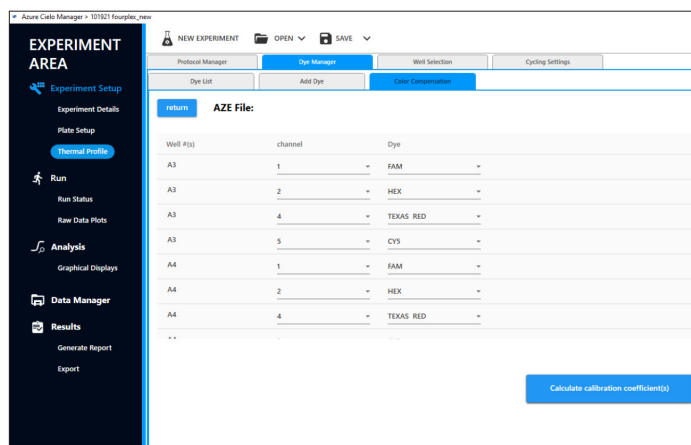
Azure Cielo Manager > 101921 fourplex_new

EXPERIMENT AREA

Experiment Setup

Experiment Details

Plate Setup

Thermal Profile

Run

Run Status

Raw Data Plots

Analysis

Graphical Displays

Data Manager

Results

Generate Report

Export

NEW EXPERIMENT

OPEN

SAVE

Protocol Manager

Dye Manager

Well Selection

Cycling Settings

Dye List

Add Dye

Color Compensation

return

AZE File:

| Well #(s) | channel | Dye |
|---|---|---|
| A3 | 1 | FAM |
| A3 | 2 | HEX |
| A3 | 4 | TEXAS RED |
| A3 | 5 | CY5 |
| A4 | 1 | FAM |
| A4 | 2 | HEX |
| A4 | 4 | TEXAS RED |
| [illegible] | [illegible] | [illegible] |

Calculate calibration coefficient(s)